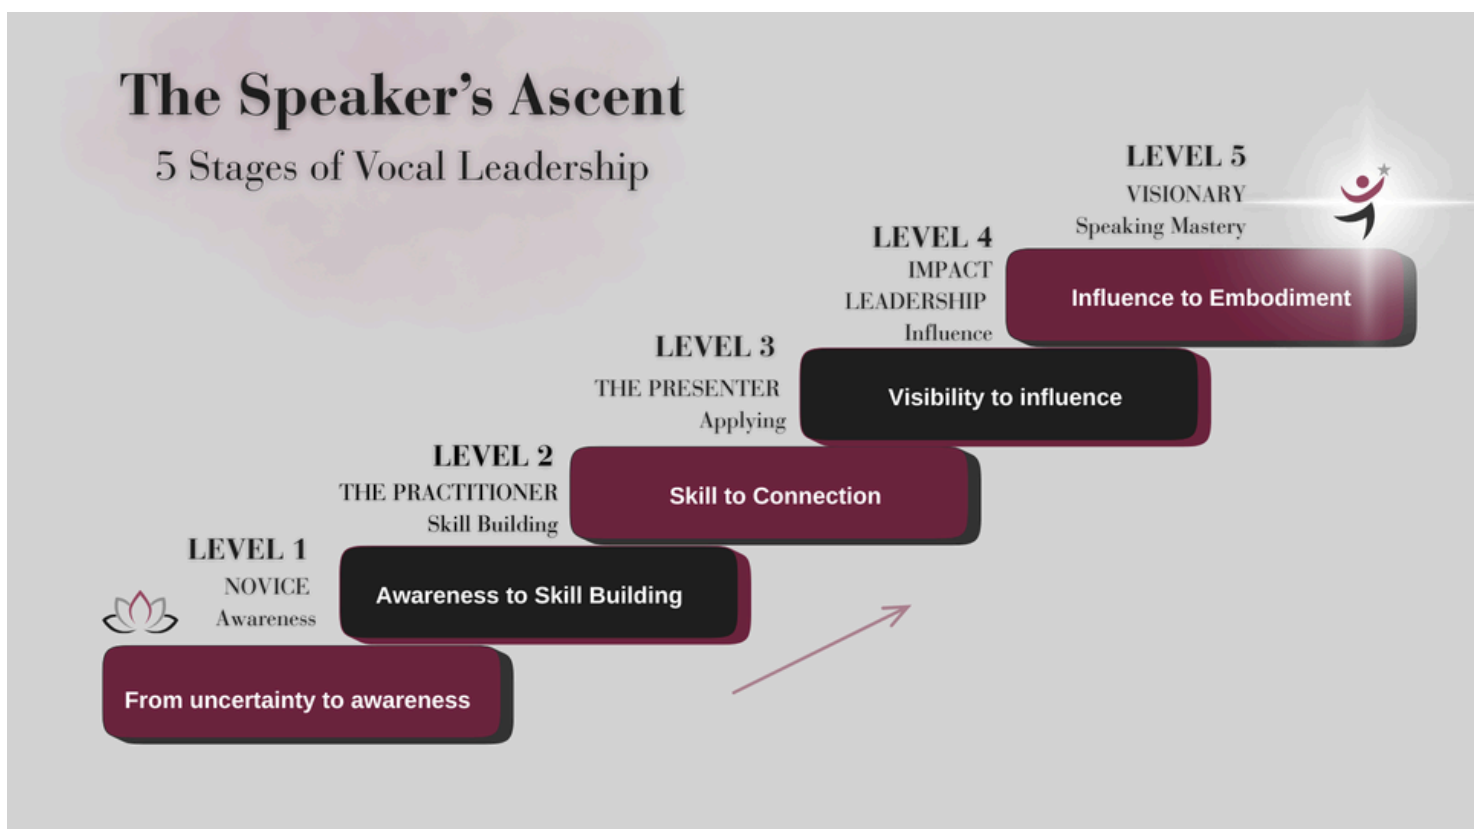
The Speaker's Ascent

5 Stages of Vocal Leadership

LEVEL 5
VISIONARY
Speaking Mastery

Influence to Embodiment

LEVEL 4
IMPACT
LEADERSHIP
Influence

Visibility to influence

LEVEL 3
THE PRESENTER
Applying

Skill to Connection

LEVEL 2
THE PRACTITIONER
Skill Building

Awareness to Skill Building

LEVEL 1
NOVICE
Awareness

From uncertainty to awareness